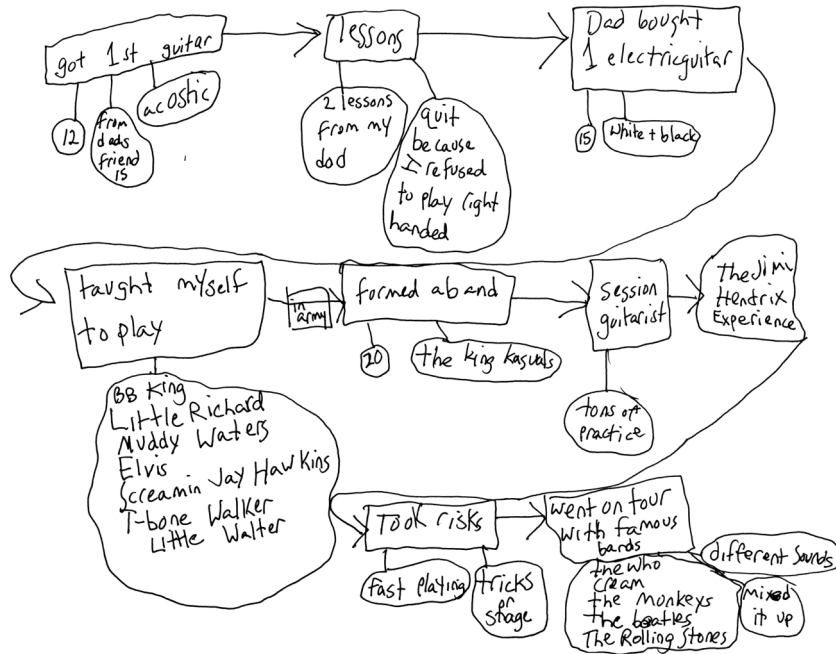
got 1st guitar

12

from dads friend 15

acoshic

lessons

2 lessons from my dad

quit because I refused to play right handed

Dad bought 1 electricguitar

15

white + black

taught myself to play

BB King
Little Richard
Muddy Waters
Elvis
Screamin Jay HawKins
T-bone Walker
Little Walter

in army

formed ab and

20

the king kasuals

Session guitarist

tons of practice

TheJimi Hendrix Experience

TOOK risks

fast playing

tricks on stage

went on tour with famous bands

different sounds

the who
cream
the monkeys
the beatles
The Rolling Stones

mixed it up